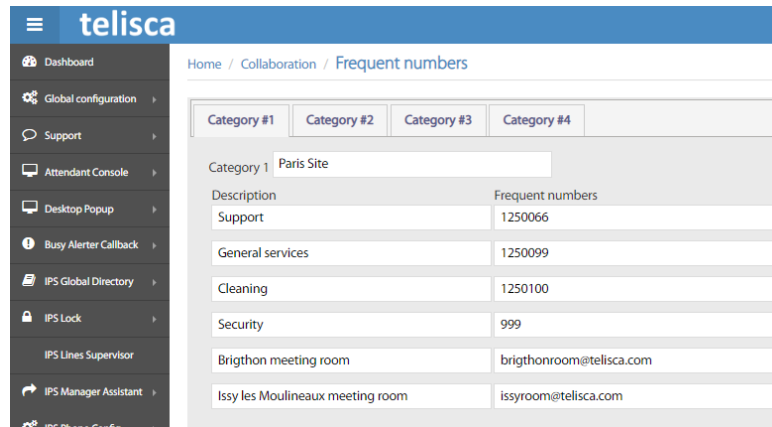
telisca

Dashboard
Global configuration
Support
Attendant Console
Desktop Popup
Busy Alerter Callback
IPS Global Directory
IPS Lock
IPS Lines Supervisor
IPS Manager Assistant
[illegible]

Home / Collaboration / Frequent numbers

Category #1 Category #2 Category #3 Category #4

Category 1 Paris Site

| Description | Frequent numbers |
|---|---|
| Support | 1250066 |
| General services | 1250099 |
| Cleaning | 1250100 |
| Security | 999 |
| Brigthon meeting room | brigthonroom@telisca.com |
| Issy les Moulineaux meeting room | issyroom@telisca.com |